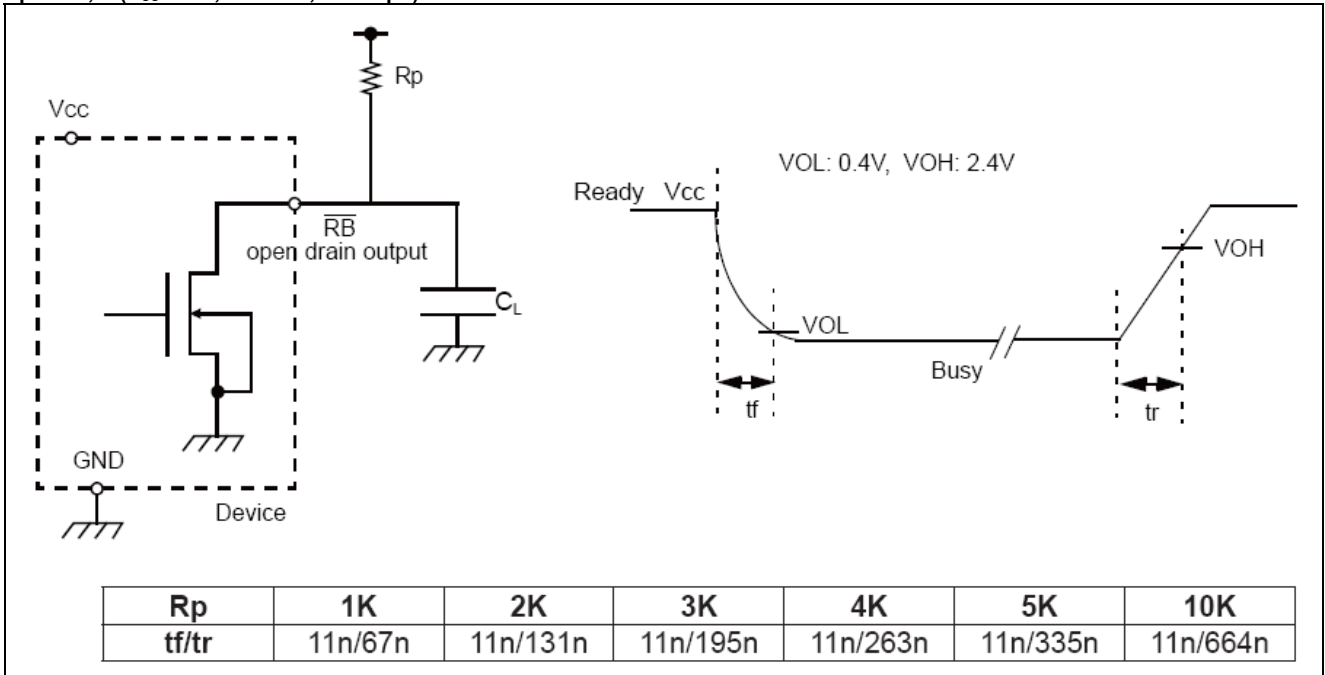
Rp

Vcc

$\overline{RB}$
open drain output

$C_L$

GND

Device

VOL: 0.4V, VOH: 2.4V

Ready Vcc

VOH

VOL

Busy

tf

tr

| Rp | 1K | 2K | 3K | 4K | 5K | 10K |
|---|---|---|---|---|---|---|
| tf/tr | 11n/67n | 11n/131n | 11n/195n | 11n/263n | 11n/335n | 11n/664n |